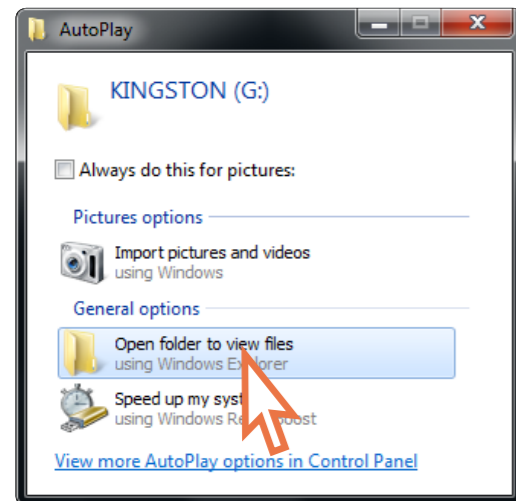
AutoPlay

KINGSTON (G:)

Always do this for pictures:

Pictures options

Import pictures and videos
using Windows

General options

Open folder to view files
using Windows Ex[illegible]lorer

Speed up my syst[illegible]
using Windows Re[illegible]boost

View more AutoPlay options in Control Panel